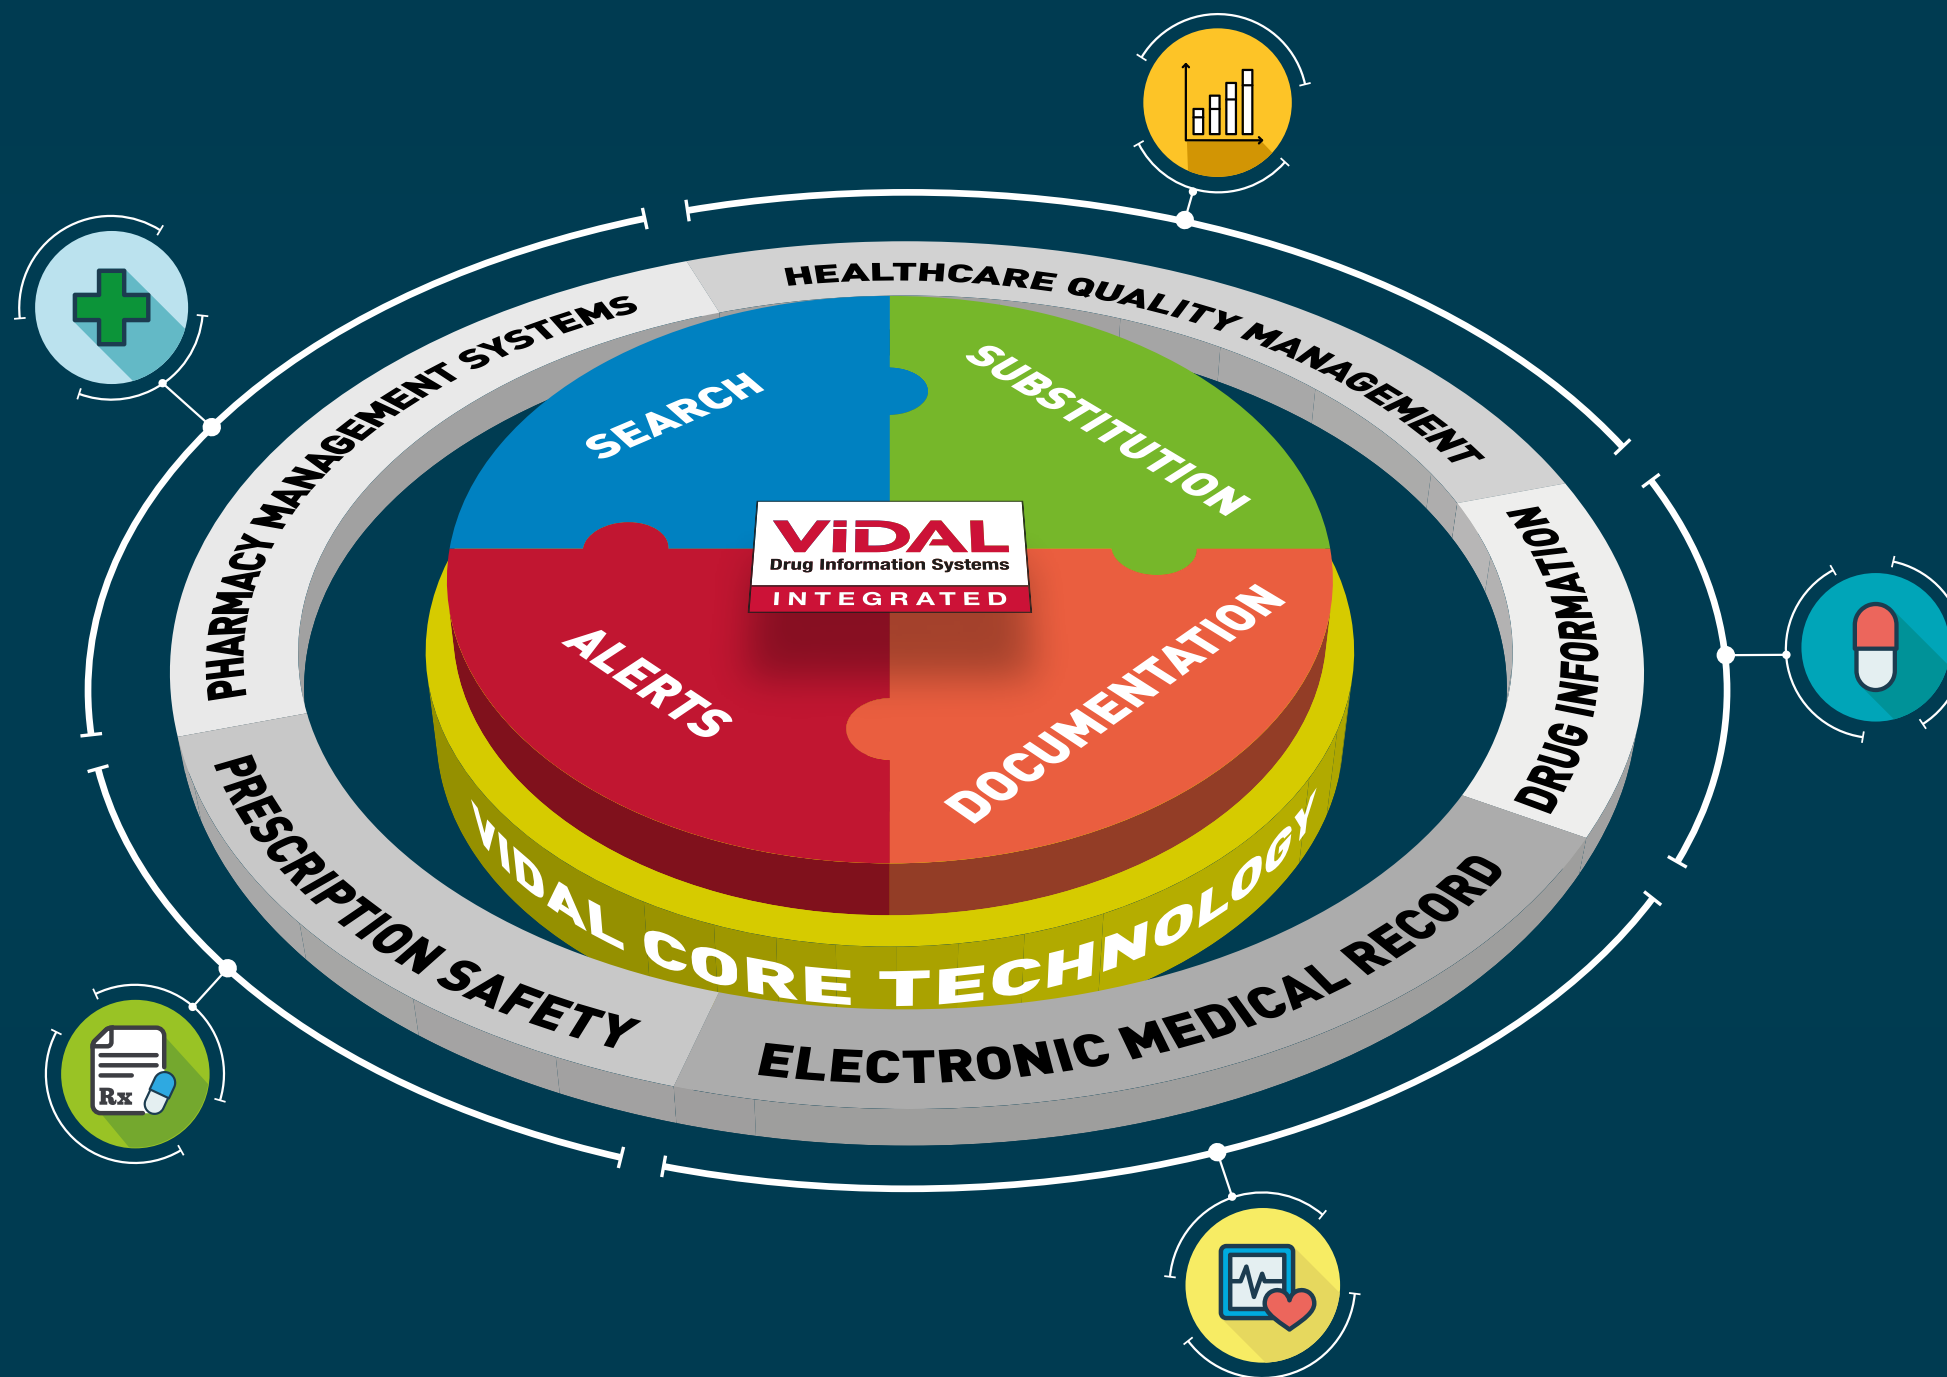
HEALTHCARE QUALITY MANAGEMENT

PHARMACY MANAGEMENT SYSTEMS

DRUG INFORMATION

PRESCRIPTION SAFETY

ELECTRONIC MEDICAL RECORD

SEARCH

SUBSTITUTION

VIDAL
Drug Information Systems
INTEGRATED

ALERTS

DOCUMENTATION

VIDAL CORE TECHNOLOGY

Rx